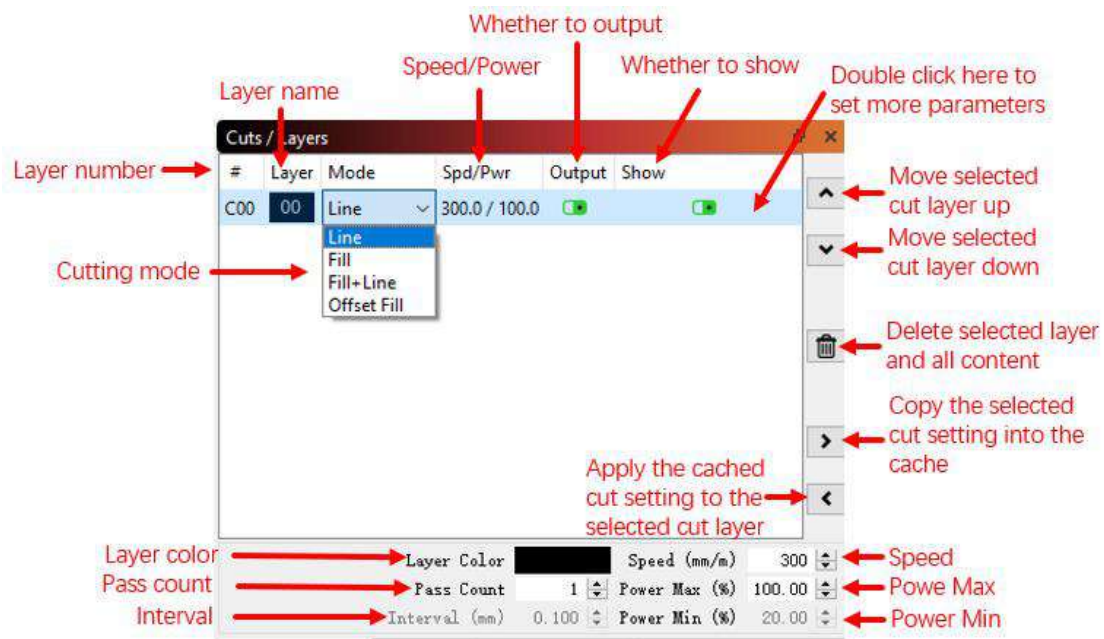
Whether to output

Speed/Power

Whether to show

Layer name

Double click here to set more parameters

Cuts / Layers

Layer number

| # | Layer | Mode | Spd/Pwr | Output | Show |
|---|---|---|---|---|---|
| C00 | 00 | Line | 300.0 / 100.0 | | |

Line
Fill
Fill+Line
Offset Fill

Cutting mode

Move selected cut layer up

Move selected cut layer down

Delete selected layer and all content

Copy the selected cut setting into the cache

Apply the cached cut setting to the selected cut layer

Layer color — Layer Color
Speed (mm/m) 300 — Speed
Pass count — Pass Count 1
Power Max (%) 100.00 — Powe Max
Interval — Interval (mm) 0.100
Power Min (%) 20.00 — Power Min